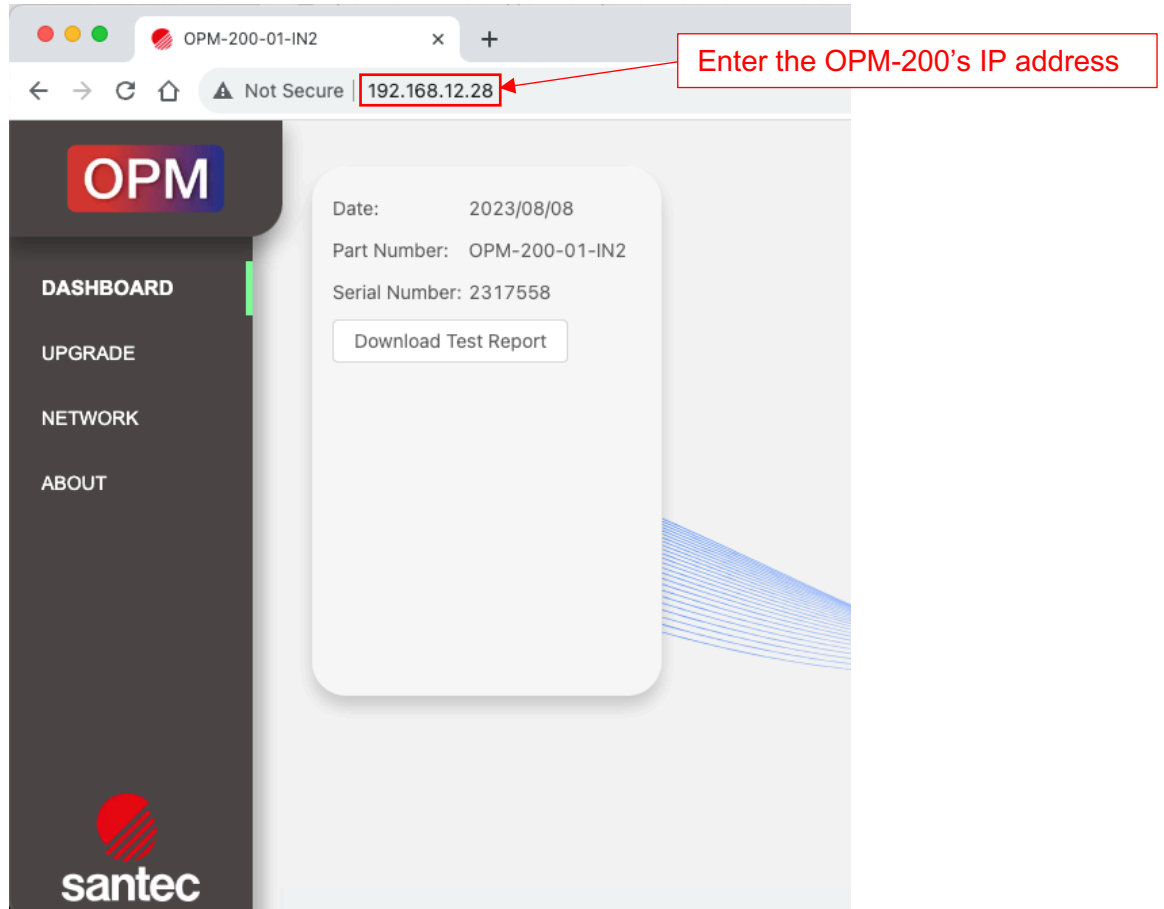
OPM-200-01-IN2 ×
+

Not Secure 192.168.12.28

Enter the OPM-200's IP address

OPM

DASHBOARD

UPGRADE

NETWORK

ABOUT

santec

Date: 2023/08/08

Part Number: OPM-200-01-IN2

Serial Number: 2317558

Download Test Report